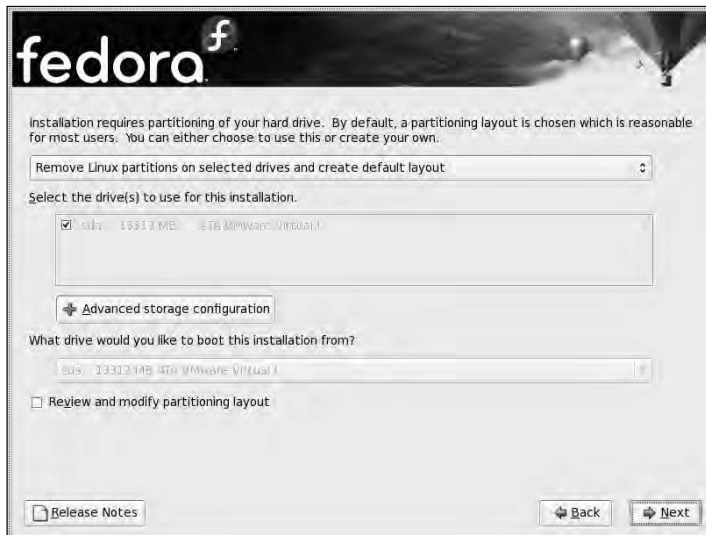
fedora

Installation requires partitioning of your hard drive. By default, a partitioning layout is chosen which is reasonable for most users. You can either choose to use this or create your own.

Remove Linux partitions on selected drives and create default layout

Select the drive(s) to use for this installation.

sda 15312 MB ATA VMware Virtual I

Advanced storage configuration

What drive would you like to boot this installation from?

sda 15312 MB ATA VMware Virtual I

Review and modify partitioning layout

Release Notes

Back

Next